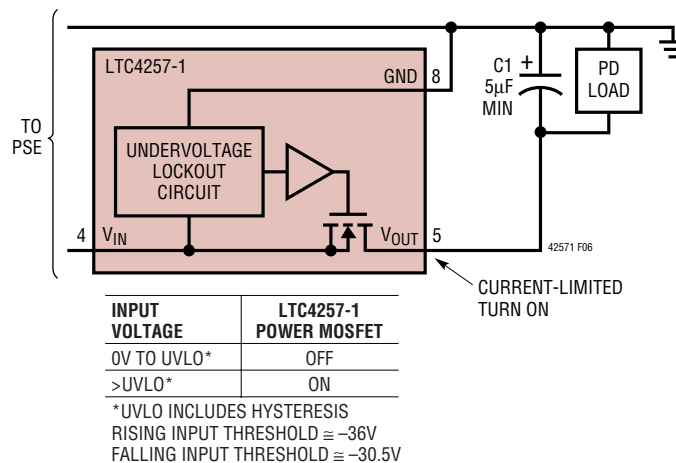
TO PSE

LTC4257-1

GND 8

C1 +
5μF
MIN

PD LOAD

UNDERVOLTAGE LOCKOUT CIRCUIT

4 $V_{IN}$

$V_{OUT}$ 5

42571 F06

CURRENT-LIMITED TURN ON

| INPUT VOLTAGE | LTC4257-1 POWER MOSFET |
|---|---|
| 0V TO UVLO* | OFF |
| >UVLO* | ON |

*UVLO INCLUDES HYSTERESIS
RISING INPUT THRESHOLD ≅ –36V
FALLING INPUT THRESHOLD ≅ –30.5V